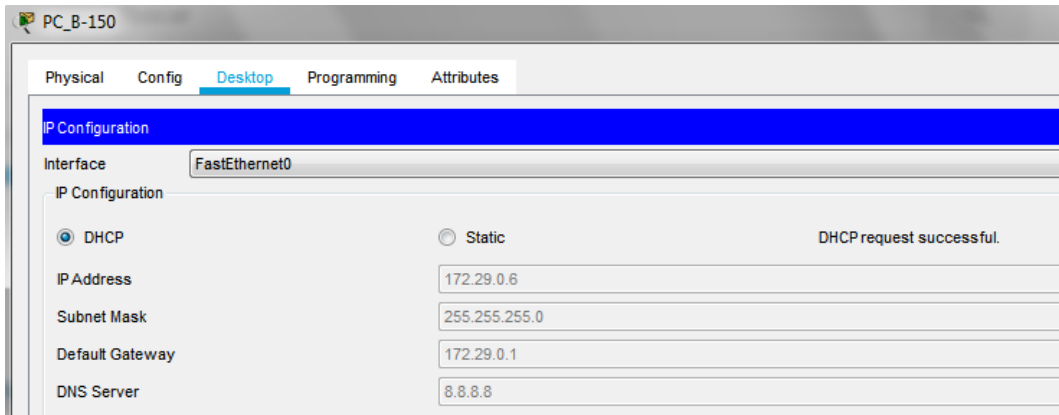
PC_B-150

Physical Config Desktop Programming Attributes

IP Configuration

Interface FastEthernet0

IP Configuration

DHCP

Static

DHCP request successful.

IP Address 172.29.0.6

Subnet Mask 255.255.255.0

Default Gateway 172.29.0.1

DNS Server 8.8.8.8